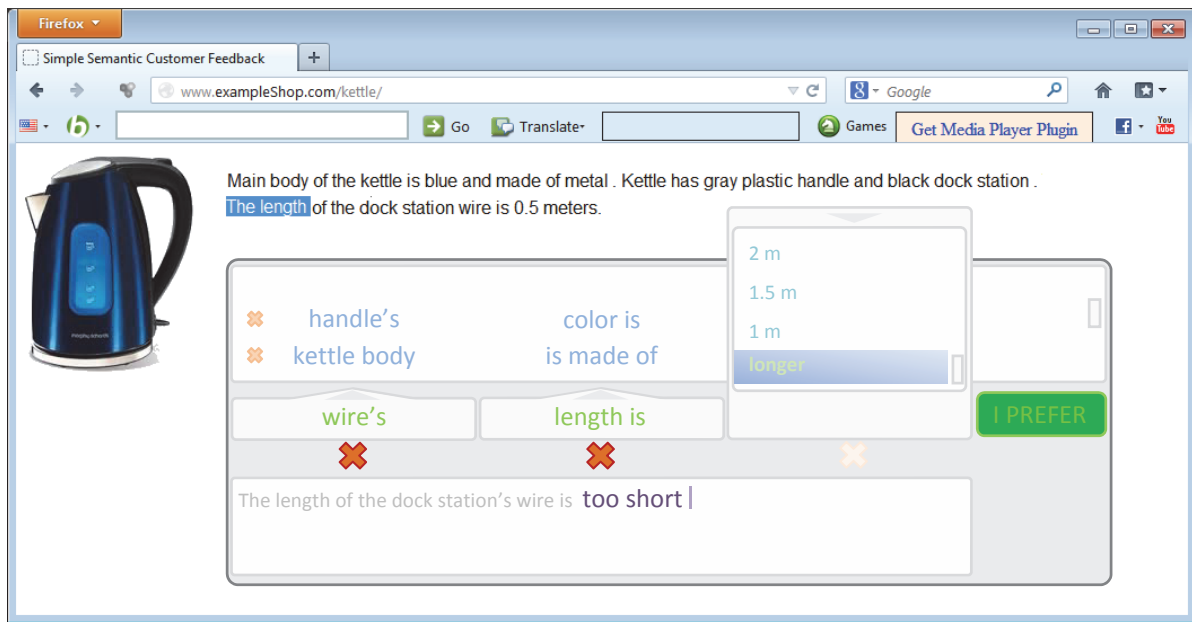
Firefox

Simple Semantic Customer Feedback

+

www.exampleShop.com/kettle/

Google

Go

Translate

Games

Get Media Player Plugin

You Tube

Main body of the kettle is blue and made of metal . Kettle has gray plastic handle and black dock station . The length of the dock station wire is 0.5 meters.

2 m

1.5 m

1 m

longer

handle's

color is

kettle body

is made of

wire's

length is

I PREFER

The length of the dock station's wire is too short